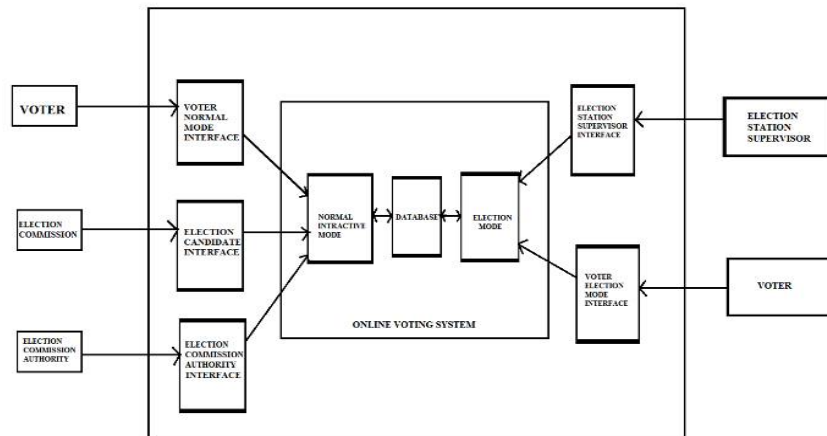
VOTER

VOTER NORMAL MODE INTERFACE

ELECTION COMMISSION

ELECTION CANDIDATE INTERFACE

ELECTION COMMISSION AUTHORITY

ELECTION COMMISSION AUTHORITY INTERFACE

NORMAL INTRACTIVE MODE

DATABASE

ELECTION MODE

ONLINE VOTING SYSTEM

ELECTION STATION SUPERVISOR INTERFACE

ELECTION STATION SUPERVISOR

VOTER ELECTION MODE INTERFACE

VOTER